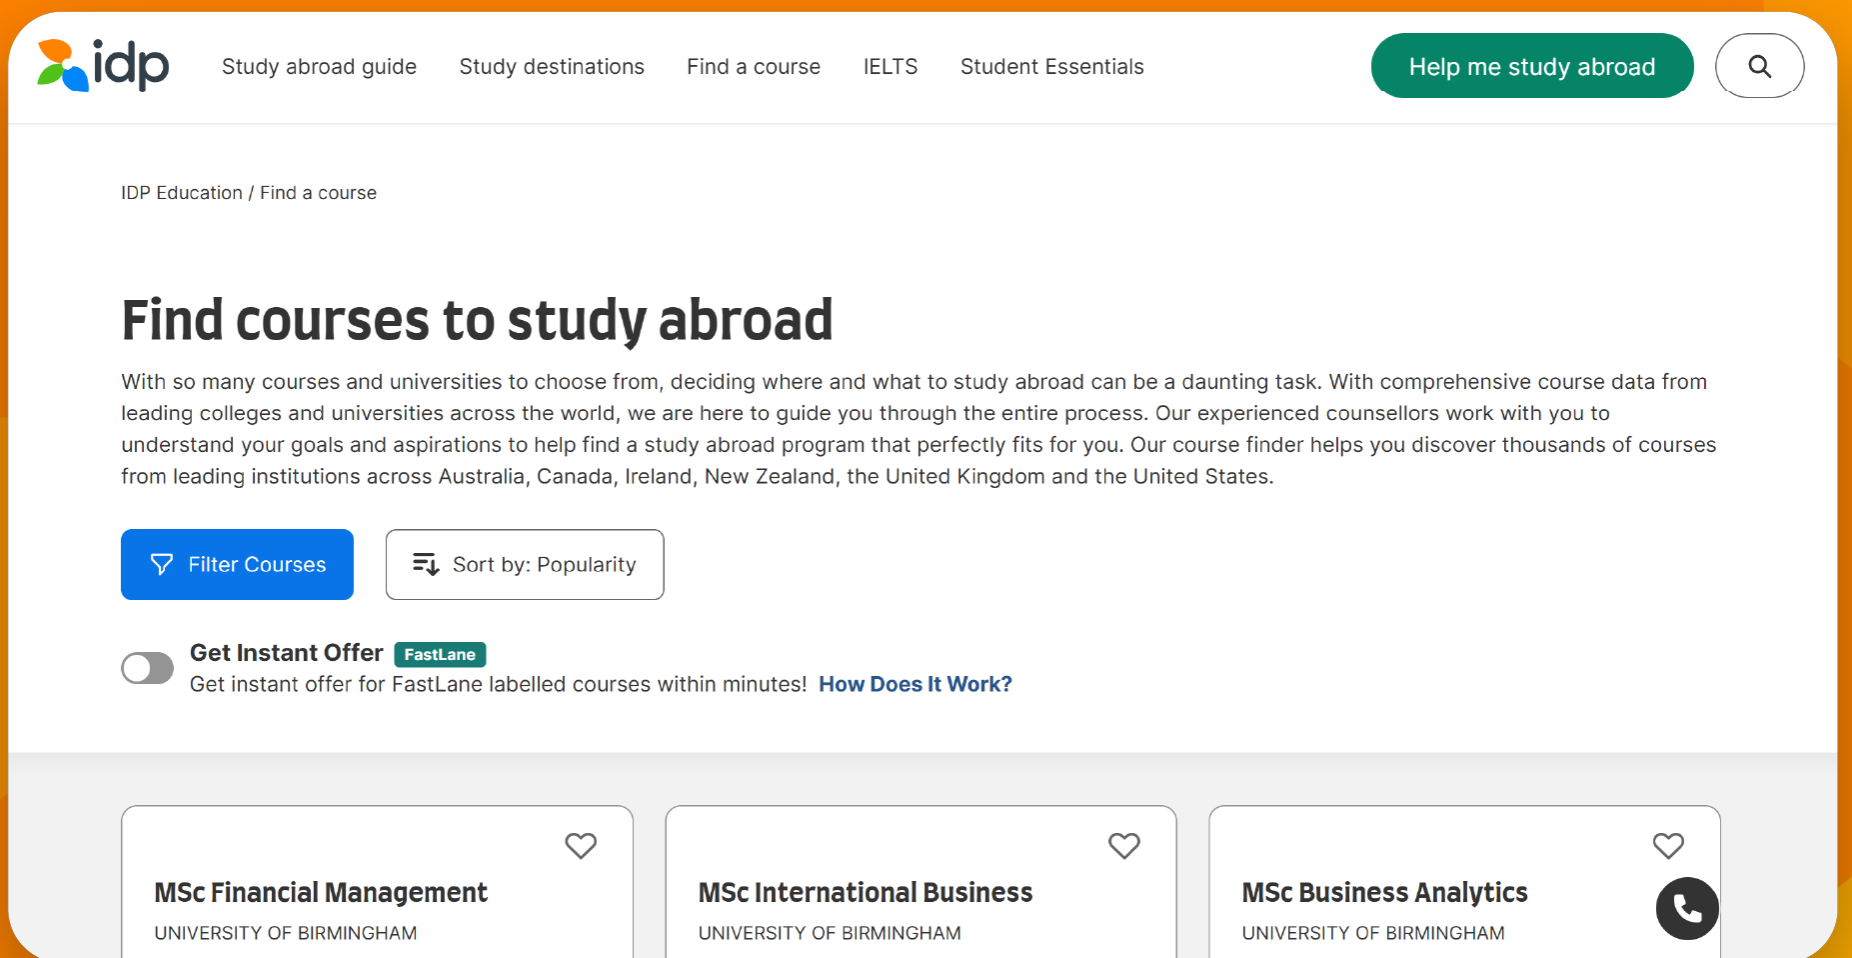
idp

Study abroad guide Study destinations Find a course IELTS Student Essentials

Help me study abroad

IDP Education / Find a course

Find courses to study abroad

With so many courses and universities to choose from, deciding where and what to study abroad can be a daunting task. With comprehensive course data from leading colleges and universities across the world, we are here to guide you through the entire process. Our experienced counsellors work with you to understand your goals and aspirations to help find a study abroad program that perfectly fits for you. Our course finder helps you discover thousands of courses from leading institutions across Australia, Canada, Ireland, New Zealand, the United Kingdom and the United States.

Filter Courses

Sort by: Popularity

Get Instant Offer FastLane

Get instant offer for FastLane labelled courses within minutes! How Does It Work?

MSc Financial Management
UNIVERSITY OF BIRMINGHAM

MSc International Business
UNIVERSITY OF BIRMINGHAM

MSc Business Analytics
UNIVERSITY OF BIRMINGHAM